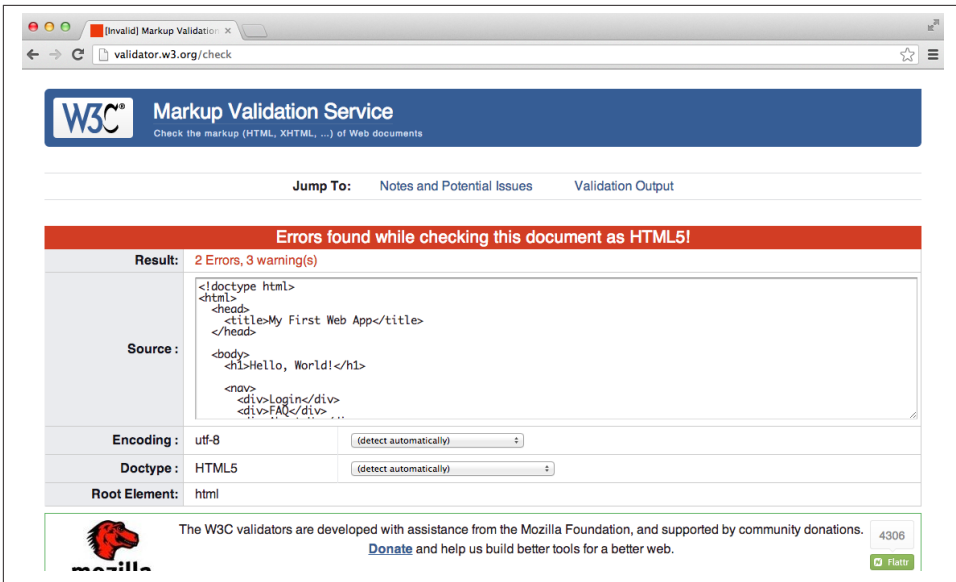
[Invalid] Markup Validatio ×

validator.w3.org/check

W3C®

Markup Validation Service

Check the markup (HTML, XHTML, ...) of Web documents

Jump To: Notes and Potential Issues Validation Output

Errors found while checking this document as HTML5!

| | |
|---|---|
| Result: | 2 Errors, 3 warning(s) |
| Source : | <!doctype html><br><html><br><head><br><title>My First Web App</title><br></head><br><br><body><br><h1>Hello, World!</h1><br><br><nav><br><div>Login</div><br><div>FAQ</div><br>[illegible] |
| Encoding : | utf-8 (detect automatically) |
| Doctype : | HTML5 (detect automatically) |
| Root Element: | html |

The W3C validators are developed with assistance from the Mozilla Foundation, and supported by community donations.

Donate and help us build better tools for a better web.

4306

Flattr

mozilla